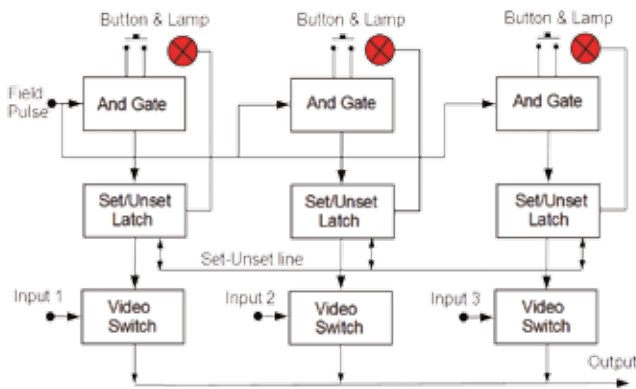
Button & Lamp

Button & Lamp

Button & Lamp

Field Pulse

And Gate

And Gate

And Gate

Set/Unset Latch

Set/Unset Latch

Set/Unset Latch

Set-Unset line

Input 1

Video Switch

Input 2

Video Switch

Input 3

Video Switch

Output